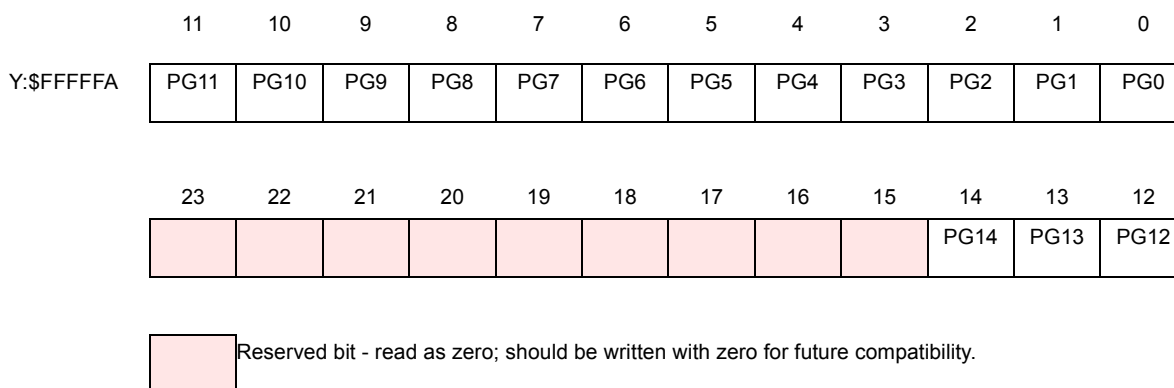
Y:$FFFFFA

| 11 | 10 | 9 | 8 | 7 | 6 | 5 | 4 | 3 | 2 | 1 | 0 |
|---|---|---|---|---|---|---|---|---|---|---|---|
| PG11 | PG10 | PG9 | PG8 | PG7 | PG6 | PG5 | PG4 | PG3 | PG2 | PG1 | PG0 |

| 23 | 22 | 21 | 20 | 19 | 18 | 17 | 16 | 15 | 14 | 13 | 12 |
|---|---|---|---|---|---|---|---|---|---|---|---|
| | | | | | | | | | PG14 | PG13 | PG12 |

Reserved bit - read as zero; should be written with zero for future compatibility.